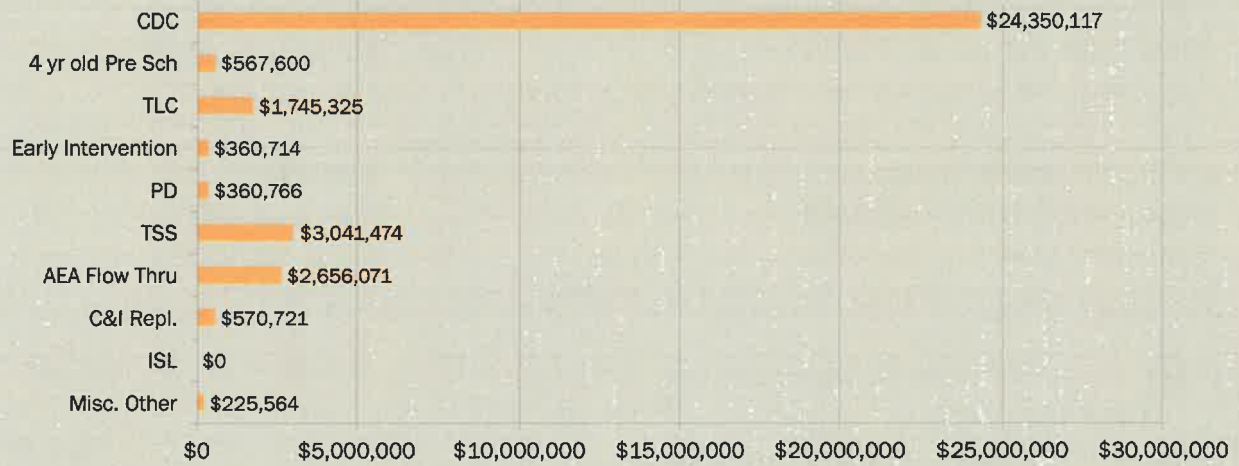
CDC $24,350,117
4 yr old Pre Sch $567,600
TLC $1,745,325
Early Intervention $360,714
PD $360,766
TSS $3,041,474
AEA Flow Thru $2,656,071
C&I Repl. $570,721
ISL $0
Misc. Other $225,564

$0 $5,000,000 $10,000,000 $15,000,000 $20,000,000 $25,000,000 $30,000,000